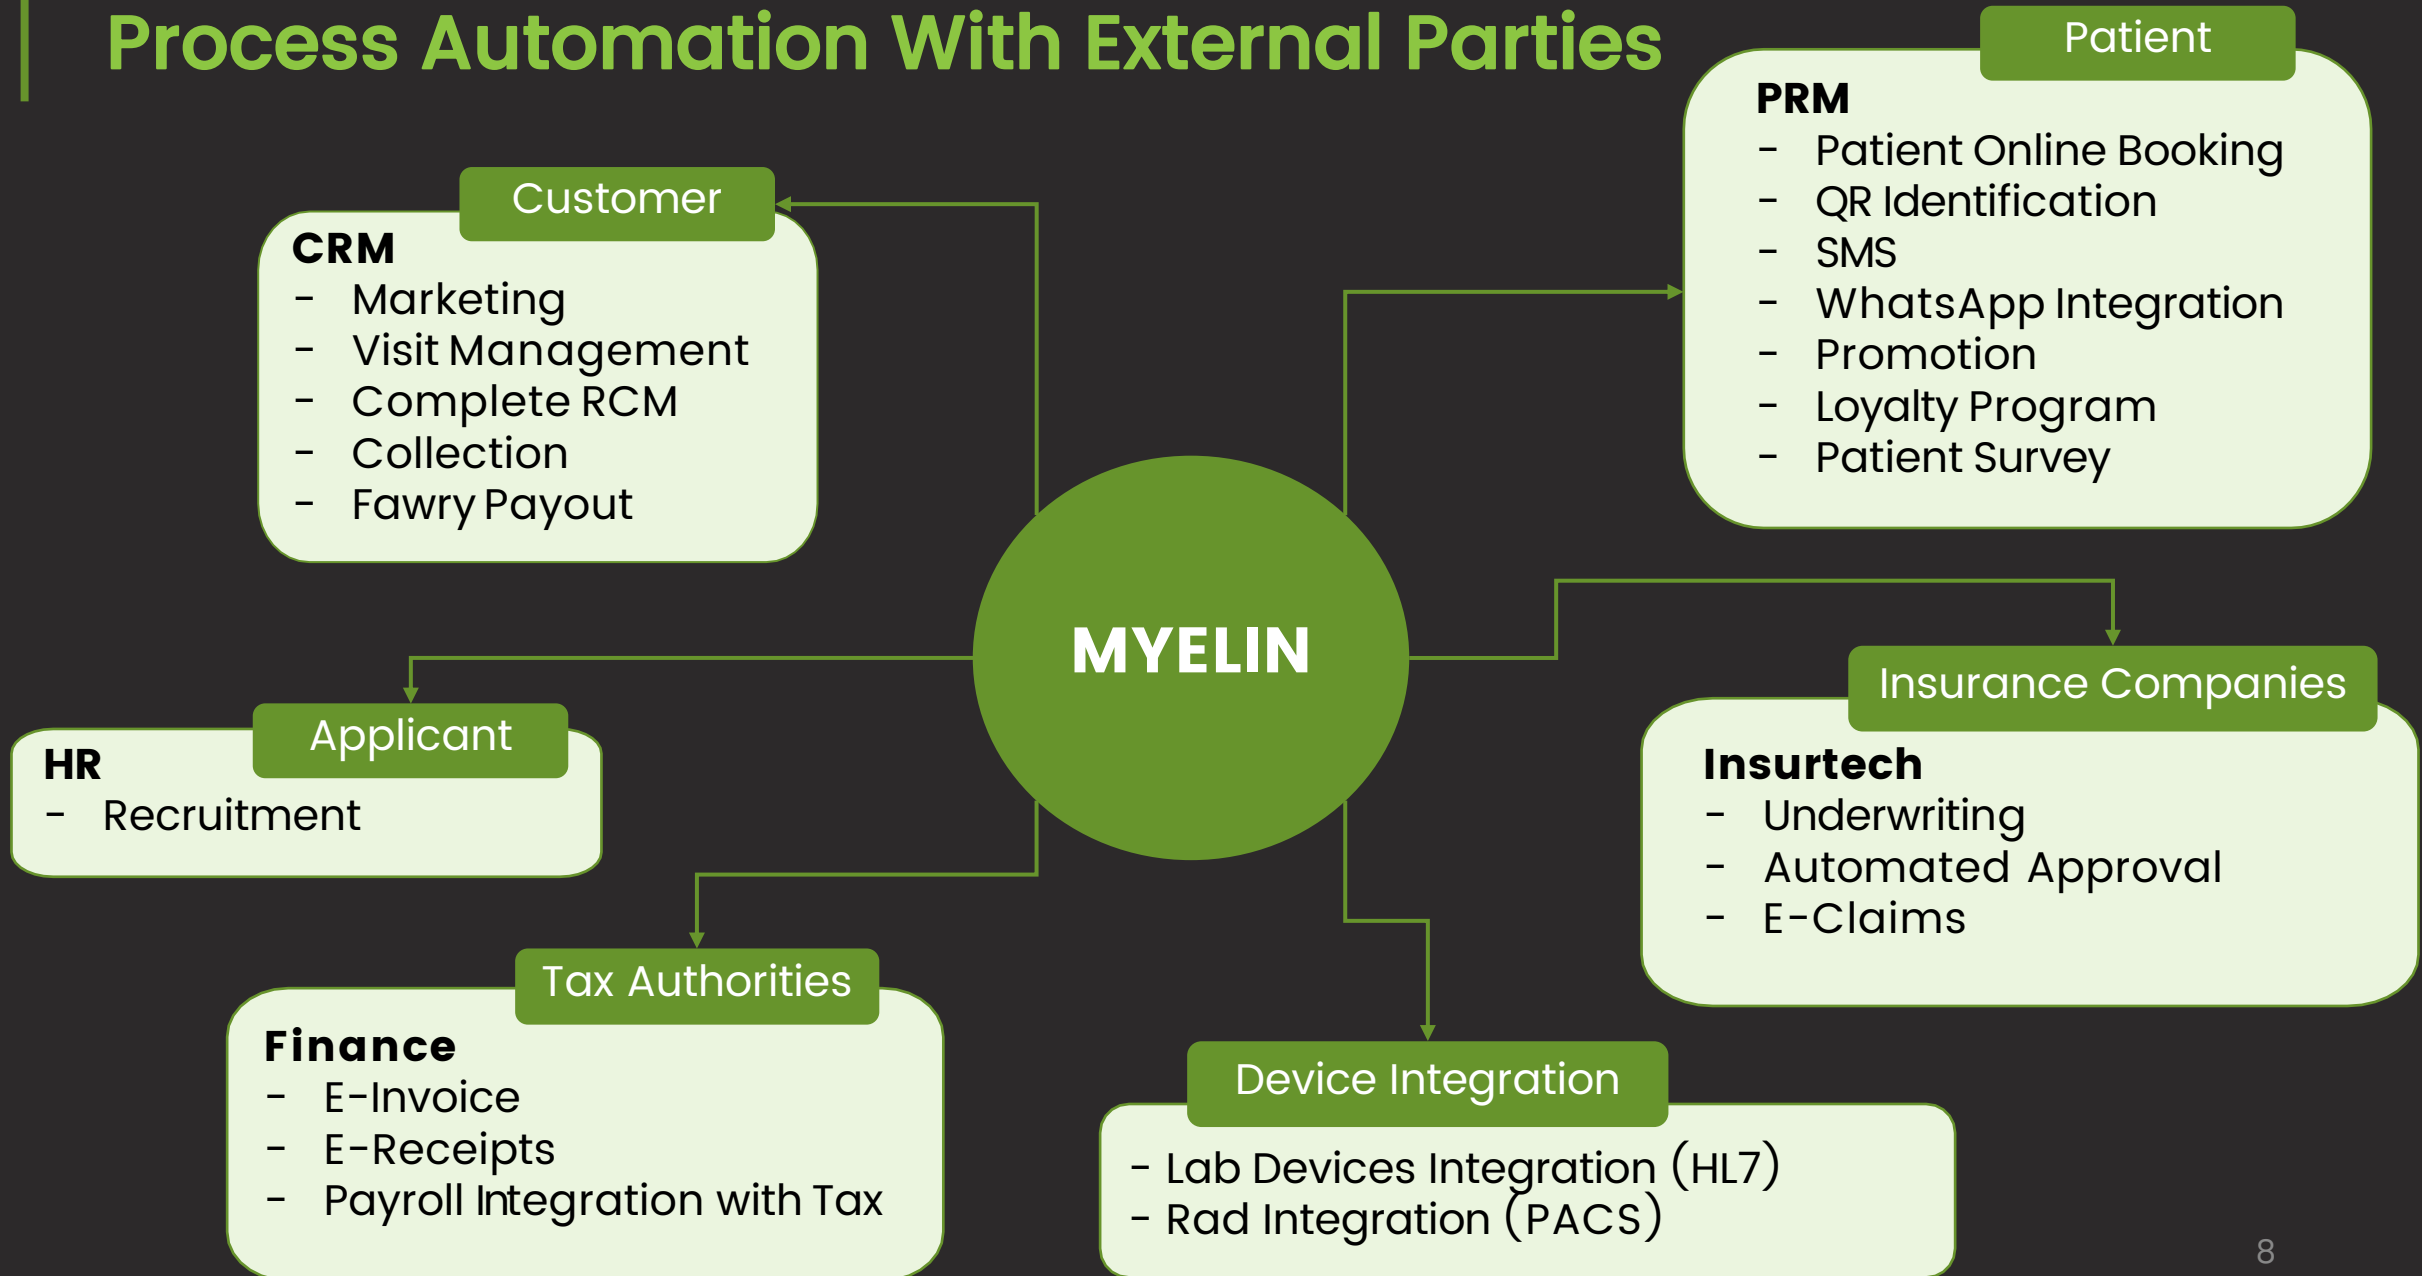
Process Automation With External Parties

Customer

CRM
- Marketing
- Visit Management
- Complete RCM
- Collection
- Fawry Payout

Patient

PRM
- Patient Online Booking
- QR Identification
- SMS
- WhatsApp Integration
- Promotion
- Loyalty Program
- Patient Survey

MYELIN

Applicant

HR
- Recruitment

Insurance Companies

Insurtech
- Underwriting
- Automated Approval
- E-Claims

Tax Authorities

Finance
- E-Invoice
- E-Receipts
- Payroll Integration with Tax

Device Integration

- Lab Devices Integration (HL7)
- Rad Integration (PACS)

8